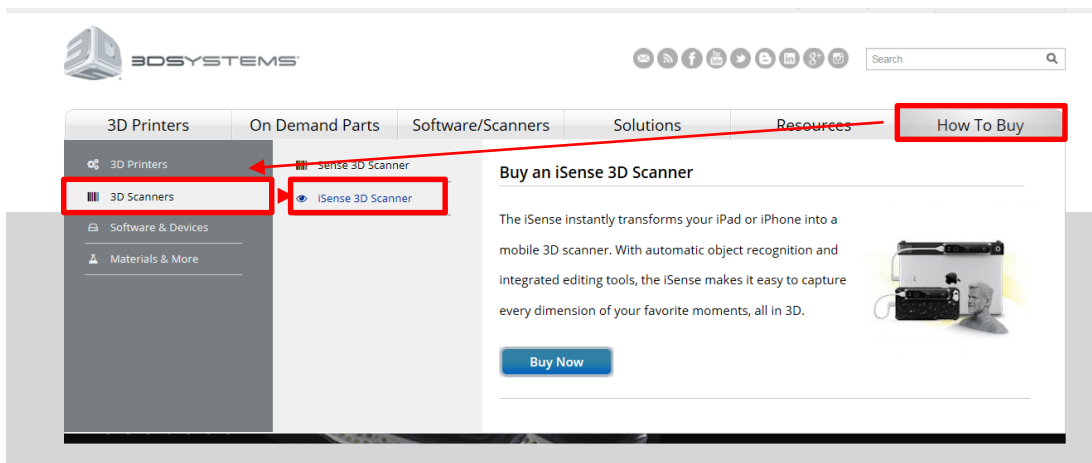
3DSYSTEMS

Search

3D Printers | On Demand Parts | Software/Scanners | Solutions | Resources | How To Buy

3D Printers
3D Scanners
Software & Devices
Materials & More

Sense 3D Scanner
iSense 3D Scanner

Buy an iSense 3D Scanner

The iSense instantly transforms your iPad or iPhone into a mobile 3D scanner. With automatic object recognition and integrated editing tools, the iSense makes it easy to capture every dimension of your favorite moments, all in 3D.

Buy Now